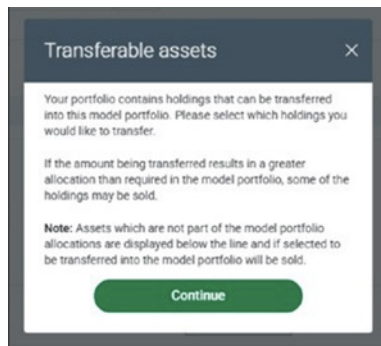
Transferable assets ×

Your portfolio contains holdings that can be transferred into this model portfolio. Please select which holdings you would like to transfer.

If the amount being transferred results in a greater allocation than required in the model portfolio, some of the holdings may be sold.

Note: Assets which are not part of the model portfolio allocations are displayed below the line and if selected to be transferred into the model portfolio will be sold.

Continue